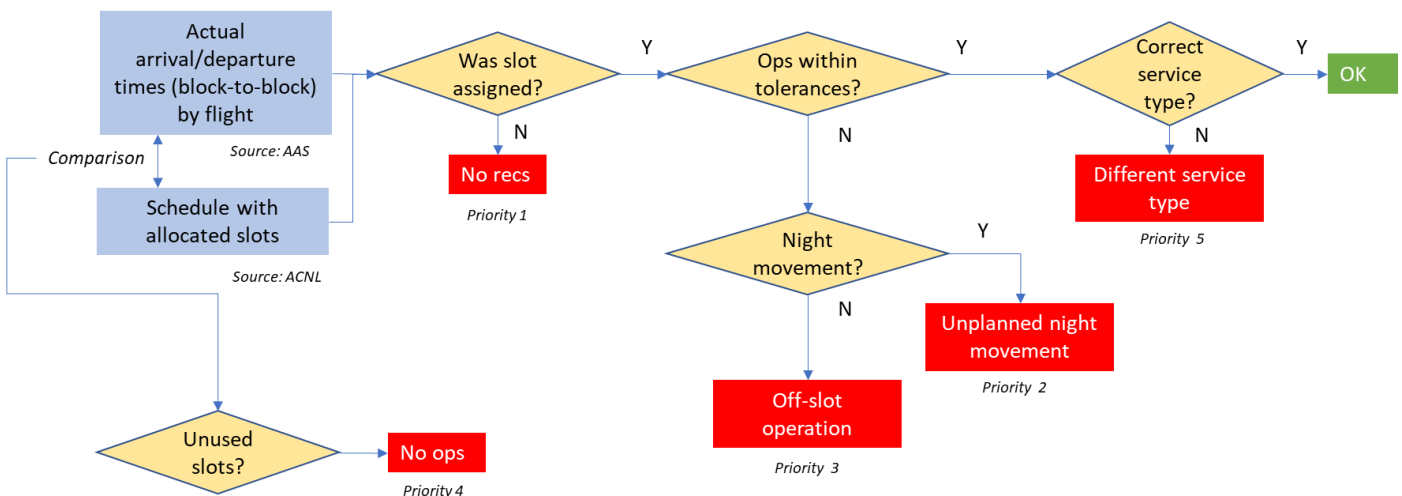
Actual arrival/departure times (block-to-block) by flight

Source: AAS

Comparison

Schedule with allocated slots

Source: ACNL

Was slot assigned?

Y

N

No recs

Priority 1

Ops within tolerances?

Y

N

Correct service type?

Y

OK

N

Different service type

Priority 5

Night movement?

Y

Unplanned night movement

Priority 2

N

Off-slot operation

Priority 3

Unused slots?

No ops

Priority 4